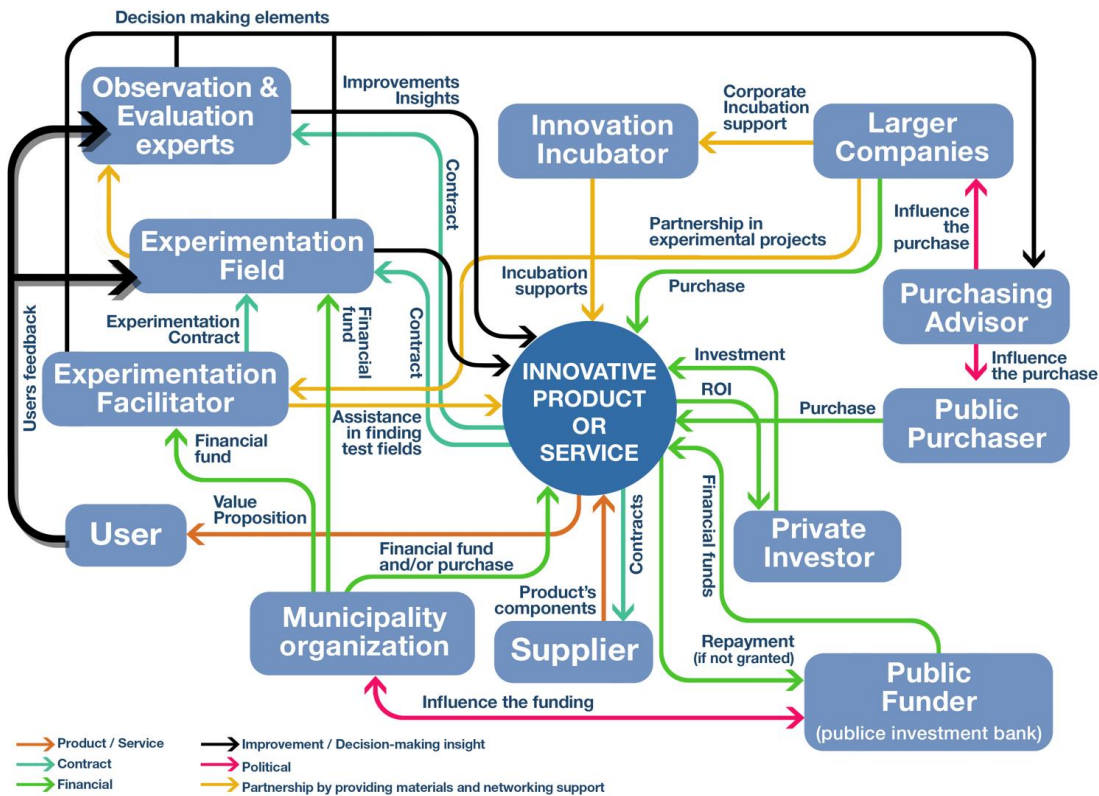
Decision making elements

Observation & Evaluation experts

Improvements Insights

Innovation Incubator

Corporate Incubation support

Larger Companies

Contract

Experimentation Field

Partnership in experimental projects

Influence the purchase

Incubation supports

Purchase

Purchasing Advisor

Users feedback

Experimentation Contract

Financial fund

Contract

Experimentation Facilitator

INNOVATIVE PRODUCT OR SERVICE

Investment

Influence the purchase

ROI

Purchase

Public Purchaser

Assistance in finding test fields

Financial fund

Financial funds

Private Investor

Value Proposition

User

Financial fund and/or purchase

Contracts

Product's components

Municipality organization

Supplier

Repayment (if not granted)

Public Funder (publice investment bank)

Influence the funding

Product / Service
Contract
Financial
Improvement / Decision-making insight
Political
Partnership by providing materials and networking support